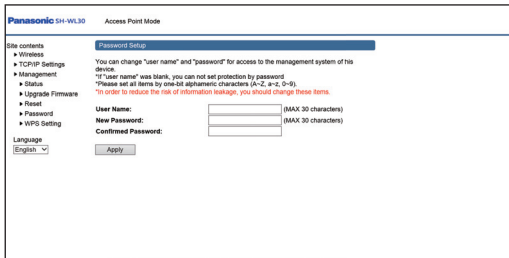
Panasonic SH-WL30 Access Point Mode

Site contents
▶ Wireless
▶ TCP/IP Settings
▶ Management
▶ Status
▶ Upgrade Firmware
▶ Reset
▶ Password
▶ WPS Setting

Language
English

Password Setup

You can change "user name" and "password" for access to the management system of his device.
*If "user name" was blank, you can not set protection by password
*Please set all items by one-bit alphameric characters (A~Z, a~z, 0~9).
*In order to reduce the risk of information leakage, you should change these items.

User Name: (MAX 30 characters)
New Password: (MAX 30 characters)
Confirmed Password:

Apply